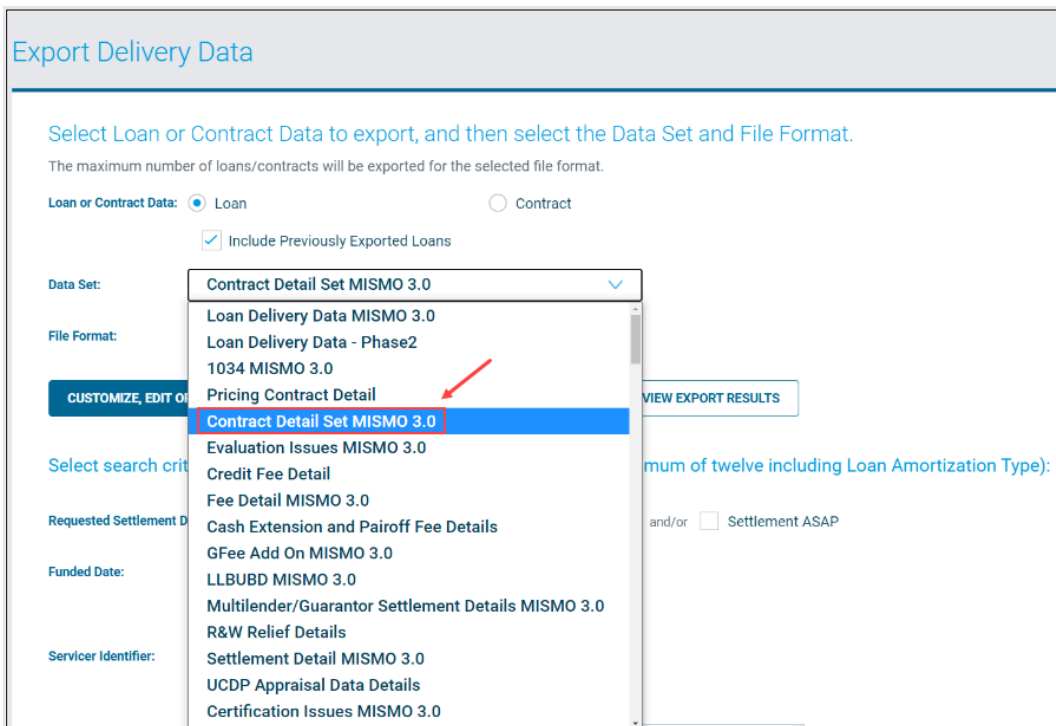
Export Delivery Data

Select Loan or Contract Data to export, and then select the Data Set and File Format.

The maximum number of loans/contracts will be exported for the selected file format.

Loan or Contract Data: Loan Contract

Include Previously Exported Loans

Data Set: Contract Detail Set MISMO 3.0

File Format:

CUSTOMIZE, EDIT O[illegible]

VIEW EXPORT RESULTS

Loan Delivery Data MISMO 3.0
Loan Delivery Data - Phase2
1034 MISMO 3.0
Pricing Contract Detail
Contract Detail Set MISMO 3.0
Evaluation Issues MISMO 3.0
Credit Fee Detail
Fee Detail MISMO 3.0
Cash Extension and Pairoff Fee Details
GFee Add On MISMO 3.0
LLBUBD MISMO 3.0
Multilender/Guarantor Settlement Details MISMO 3.0
R&W Relief Details
Settlement Detail MISMO 3.0
UCDP Appraisal Data Details
Certification Issues MISMO 3.0

Select search crit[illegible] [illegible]mum of twelve including Loan Amortization Type):

Requested Settlement D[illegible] and/or Settlement ASAP

Funded Date:

Servicer Identifier: